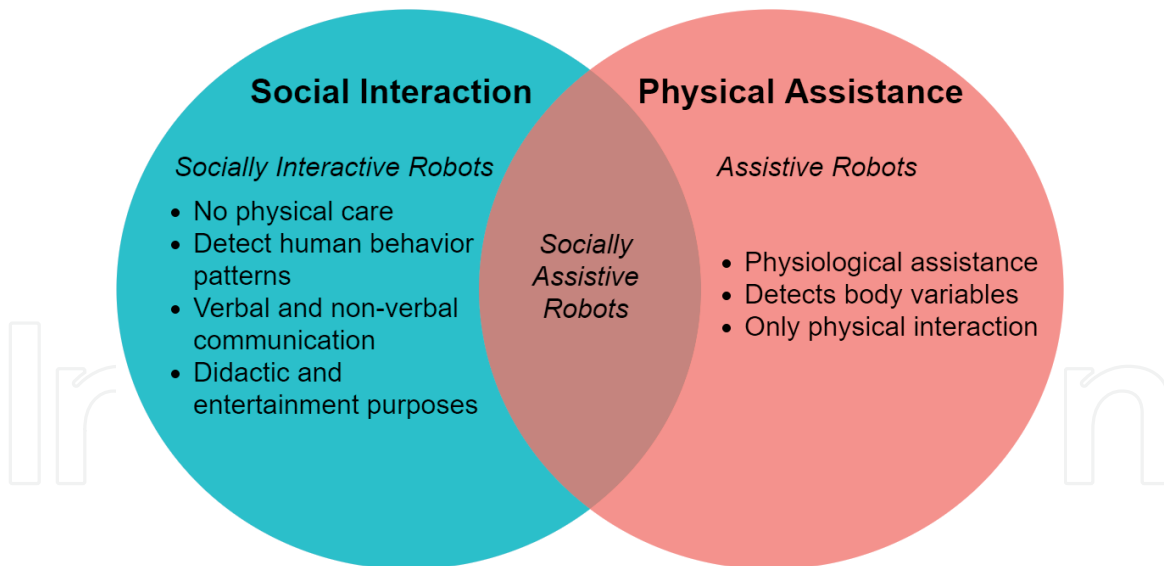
Social Interaction

Socially Interactive Robots

- No physical care
- Detect human behavior patterns
- Verbal and non-verbal communication
- Didactic and entertainment purposes

Socially Assistive Robots

Physical Assistance

Assistive Robots

- Physiological assistance
- Detects body variables
- Only physical interaction